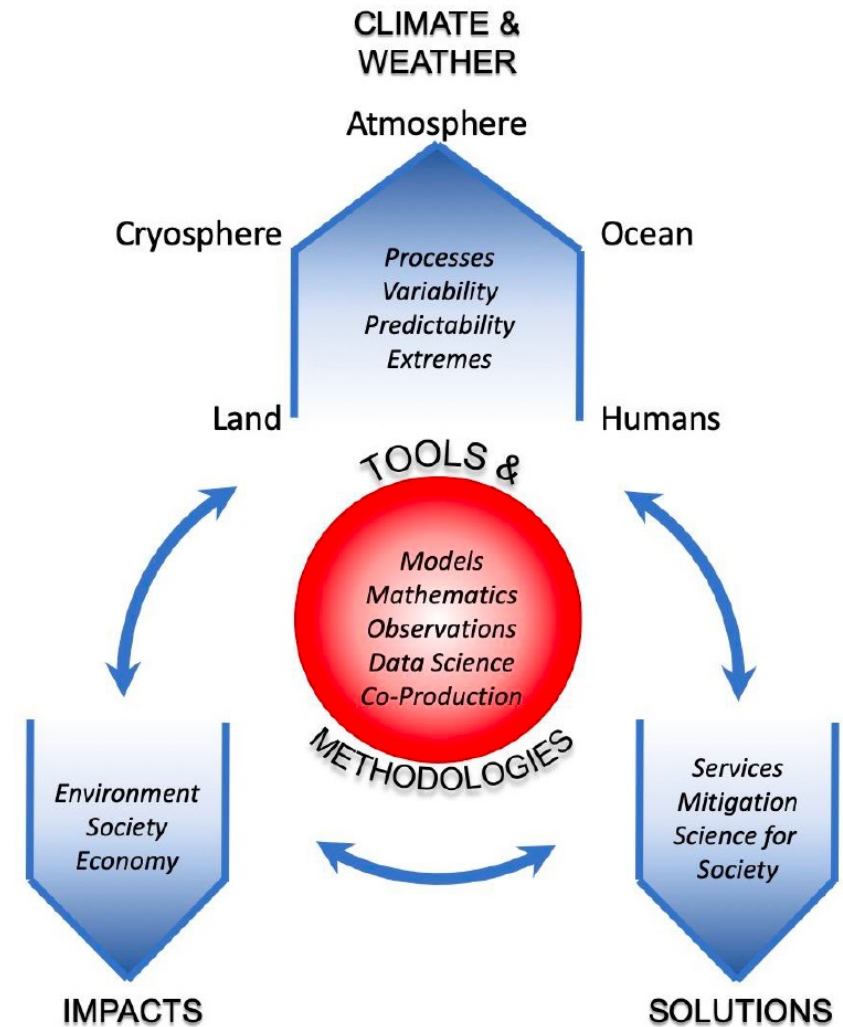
CLIMATE & WEATHER

Atmosphere

Cryosphere

Ocean

*Processes*
*Variability*
*Predictability*
*Extremes*

Land

Humans

TOOLS &

*Models*
*Mathematics*
*Observations*
*Data Science*
*Co-Production*

METHODOLOGIES

*Environment*
*Society*
*Economy*

*Services*
*Mitigation*
*Science for Society*

IMPACTS

SOLUTIONS